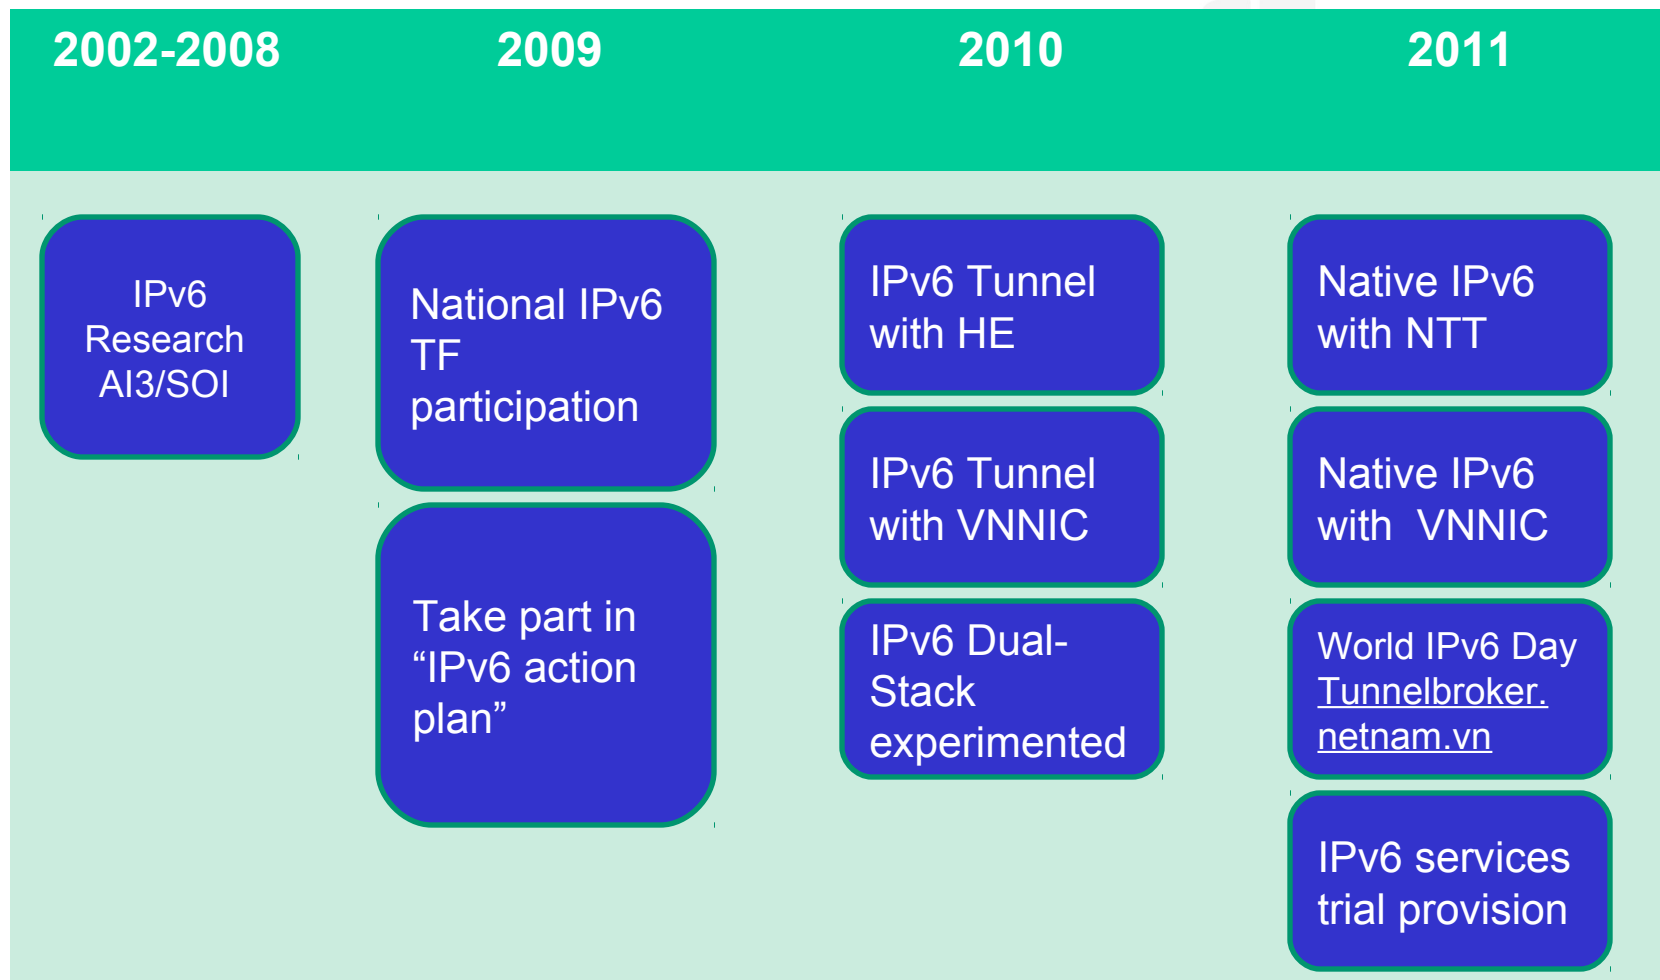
2002-2008

IPv6 Research AI3/SOI

2009

National IPv6 TF participation

Take part in “IPv6 action plan”

2010

IPv6 Tunnel with HE

IPv6 Tunnel with VNNIC

IPv6 Dual-Stack experimented

2011

Native IPv6 with NTT

Native IPv6 with VNNIC

World IPv6 Day Tunnelbroker.netnam.vn

IPv6 services trial provision